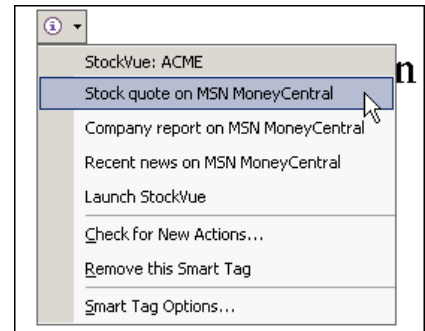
StockVue: ACME
Stock quote on MSN MoneyCentral
Company report on MSN MoneyCentral
Recent news on MSN MoneyCentral
Launch StockVue
Check for New Actions...
Remove this Smart Tag
Smart Tag Options...

n